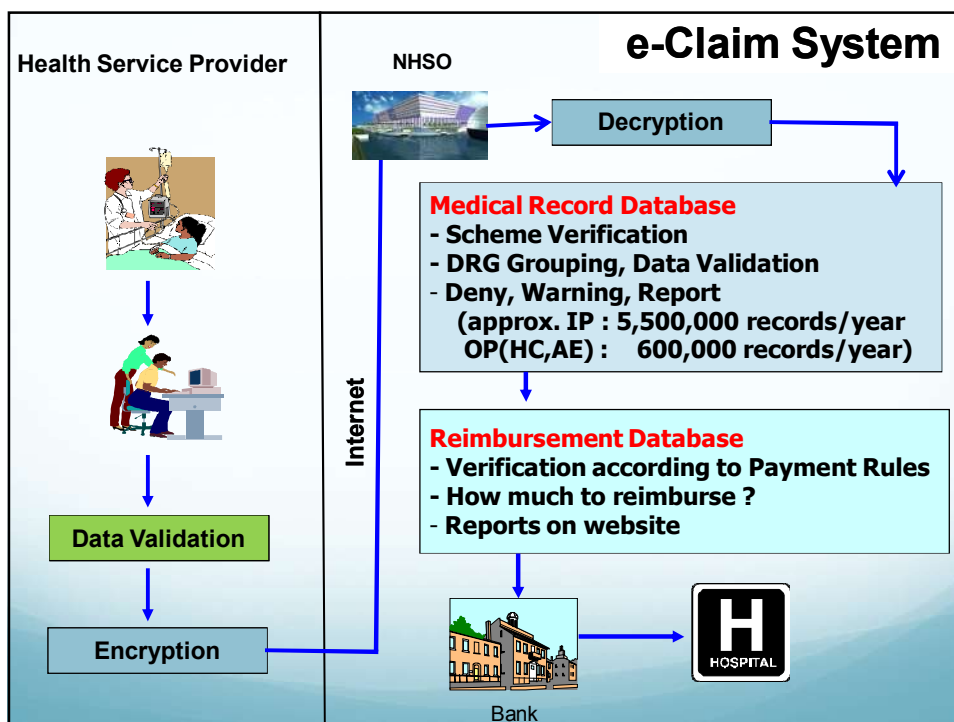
e-Claim System

Health Service Provider

Data Validation

Encryption

Internet

NHSO

Decryption

Medical Record Database
- Scheme Verification
- DRG Grouping, Data Validation
- Deny, Warning, Report
(approx. IP : 5,500,000 records/year
OP(HC,AE) : 600,000 records/year)

Reimbursement Database
- Verification according to Payment Rules
- How much to reimburse ?
- Reports on website

Bank

H
HOSPITAL